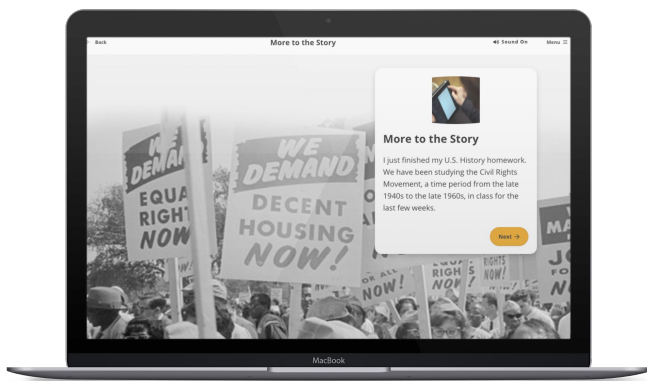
Back

More to the Story

Sound On

Menu

More to the Story

I just finished my U.S. History homework. We have been studying the Civil Rights Movement, a time period from the late 1940s to the late 1960s, in class for the last few weeks.

Next →

WE DEMAND

EQUAL RIGHTS NOW

WE DEMAND

DECENT HOUSING NOW!

NOW!

RIGHTS NOW!

RIGHTS

MA

JO

FO

MacBook